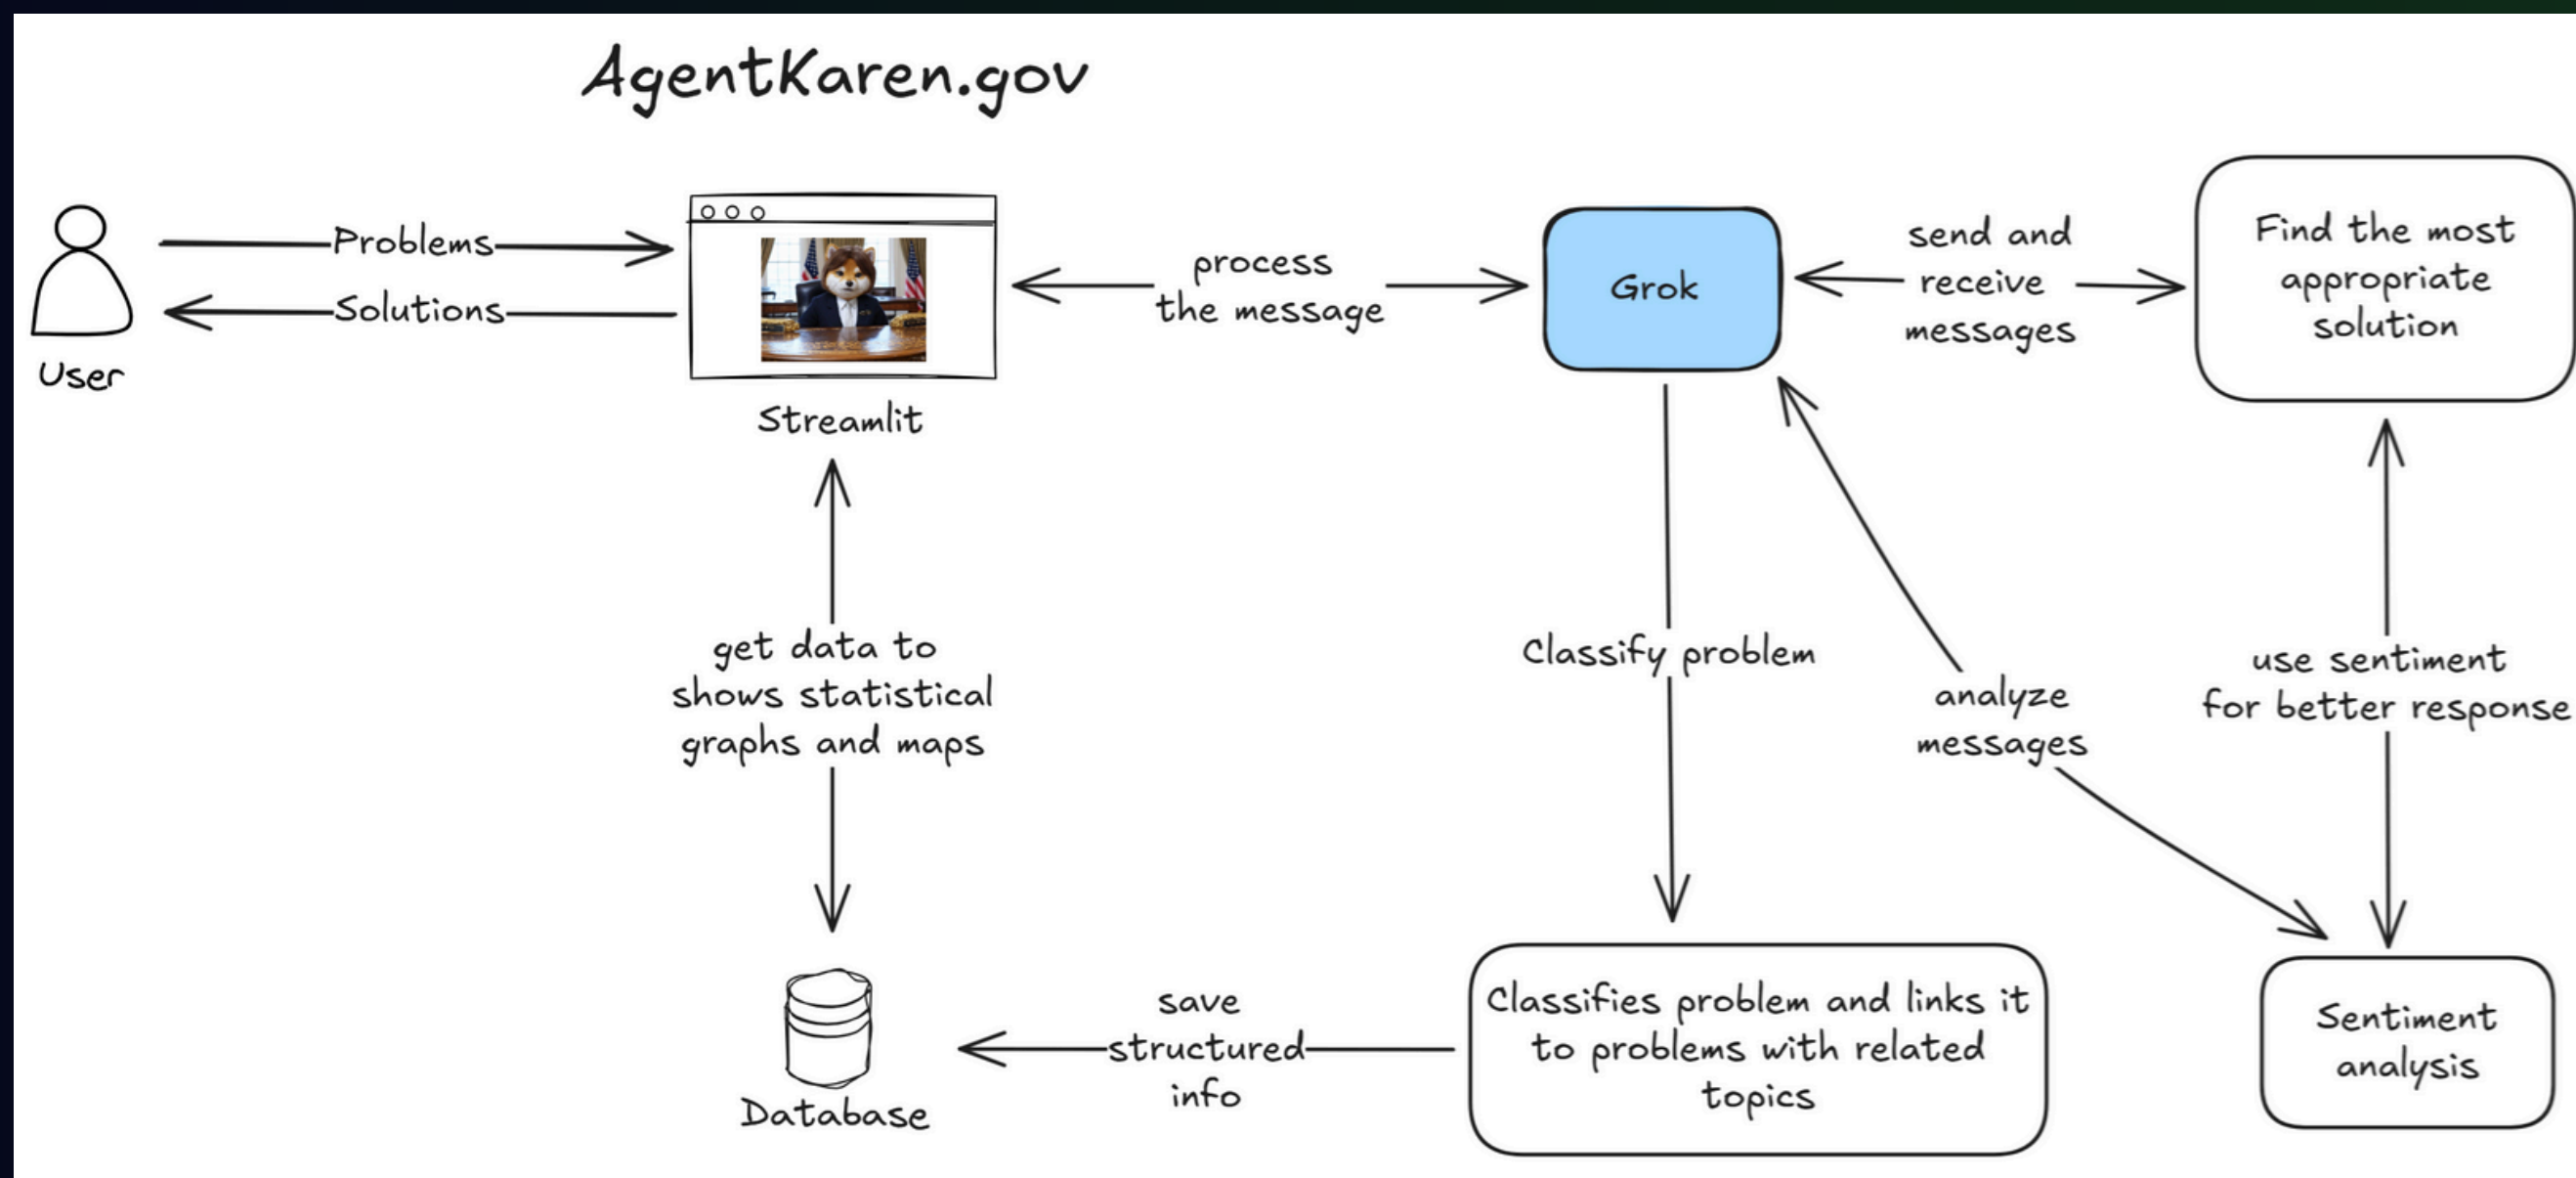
AgentKaren.gov

User

Problems

Solutions

Streamlit

process the message

Grok

send and receive messages

Find the most appropriate solution

get data to shows statistical graphs and maps

Classify problem

analyze messages

use sentiment for better response

Database

save structured info

Classifies problem and links it to problems with related topics

Sentiment analysis